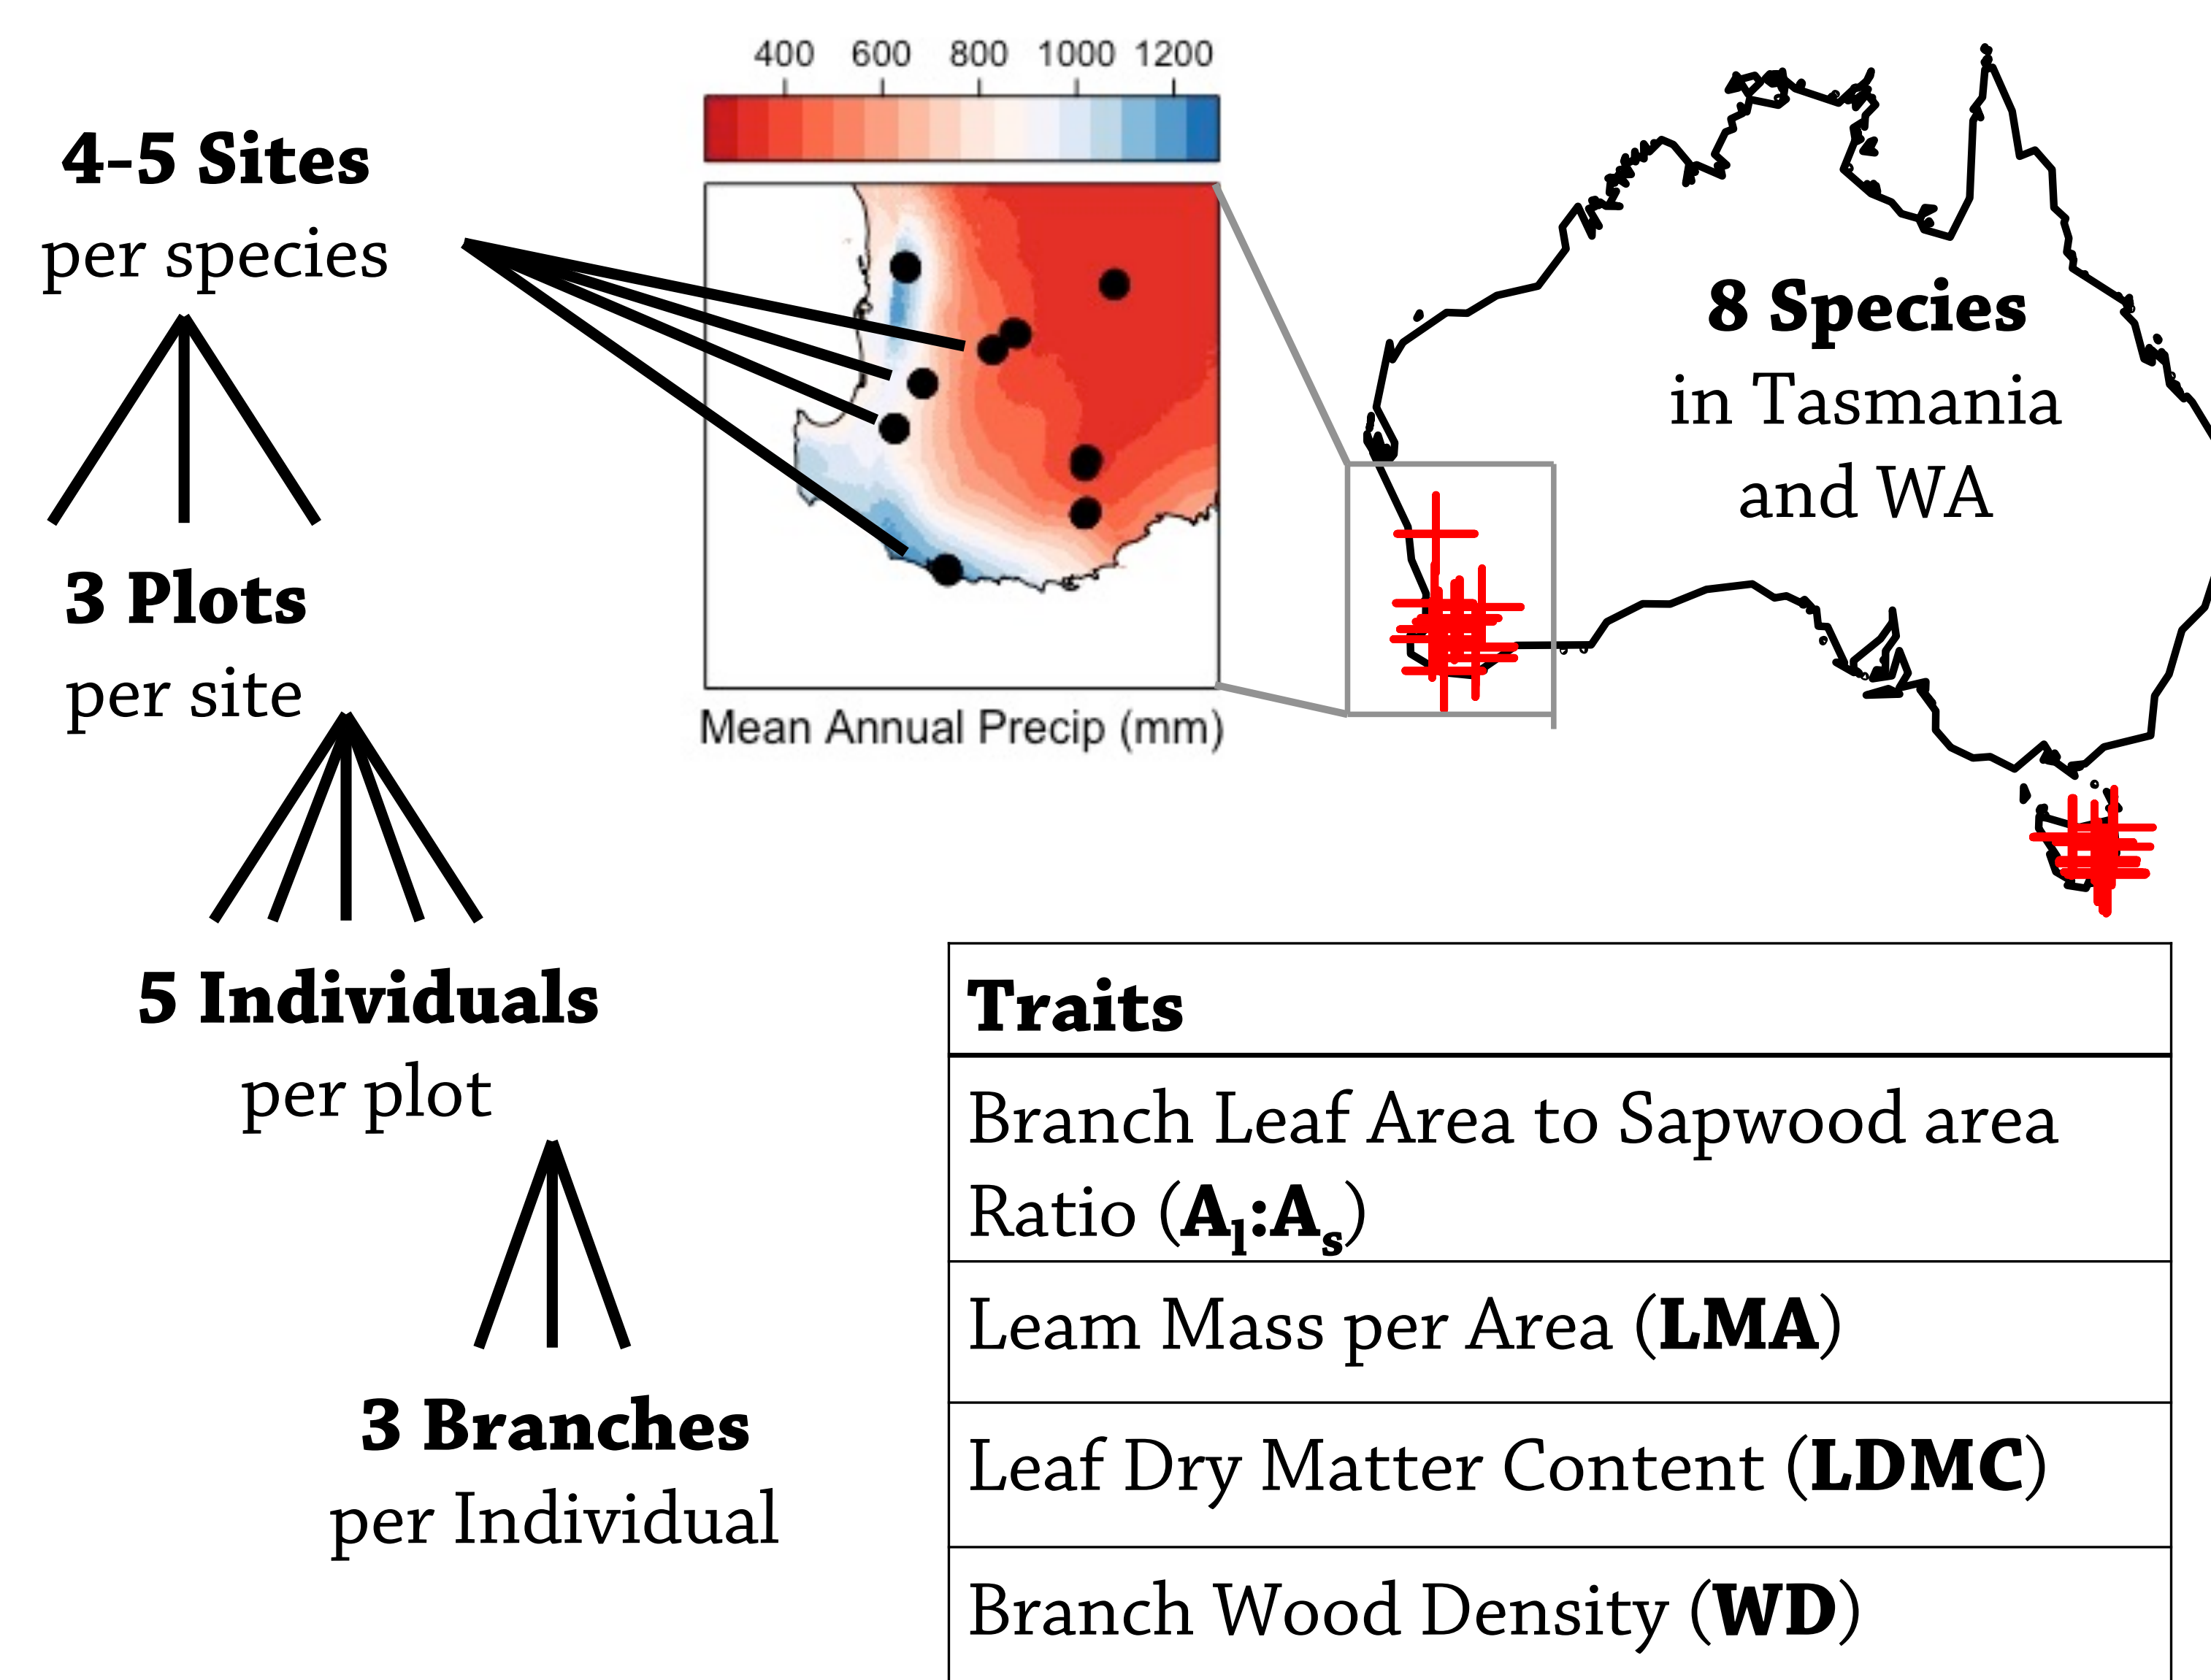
**4-5 Sites**
per species

**3 Plots**
per site

**5 Individuals**
per plot

**3 Branches**
per Individual

400 600 800 1000 1200

Mean Annual Precip (mm)

**8 Species**
in Tasmania and WA

| **Traits** |
|---|
| Branch Leaf Area to Sapwood area Ratio (**$A_l$:$A_s$**) |
| Leam Mass per Area (**LMA**) |
| Leaf Dry Matter Content (**LDMC**) |
| Branch Wood Density (**WD**) |